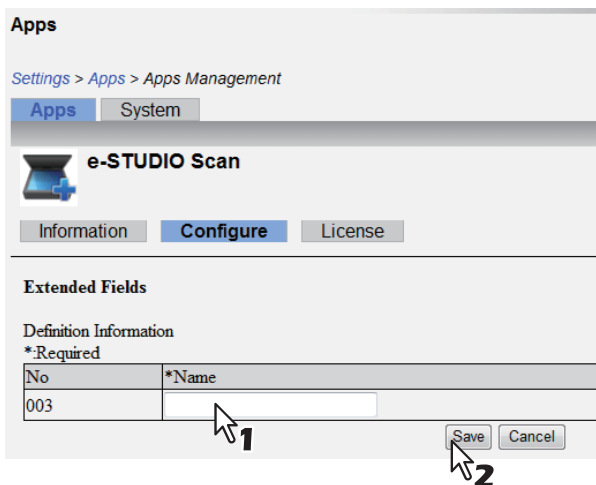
Apps

Settings > Apps > Apps Management

Apps System

e-STUDIO Scan

Information Configure License

Extended Fields

Definition Information
*:Required

| No | *Name |
|---|---|
| 003 | |

1

Save Cancel

2